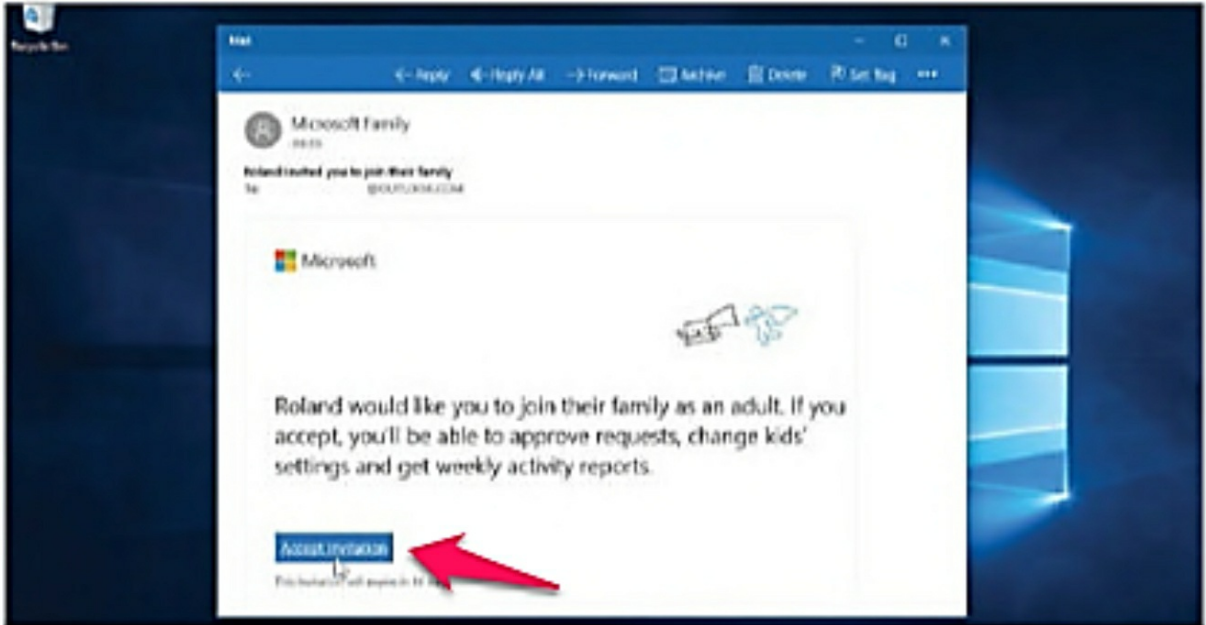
Recycle Bin

Mail

Reply Reply All Forward Archive Delete Set flag •••

Microsoft Family
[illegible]

Roland invited you to join their family
To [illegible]@OUTLOOK.COM

Microsoft

Roland would like you to join their family as an adult. If you accept, you'll be able to approve requests, change kids' settings and get weekly activity reports.

Accept invitation

This invitation will expire in 14 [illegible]